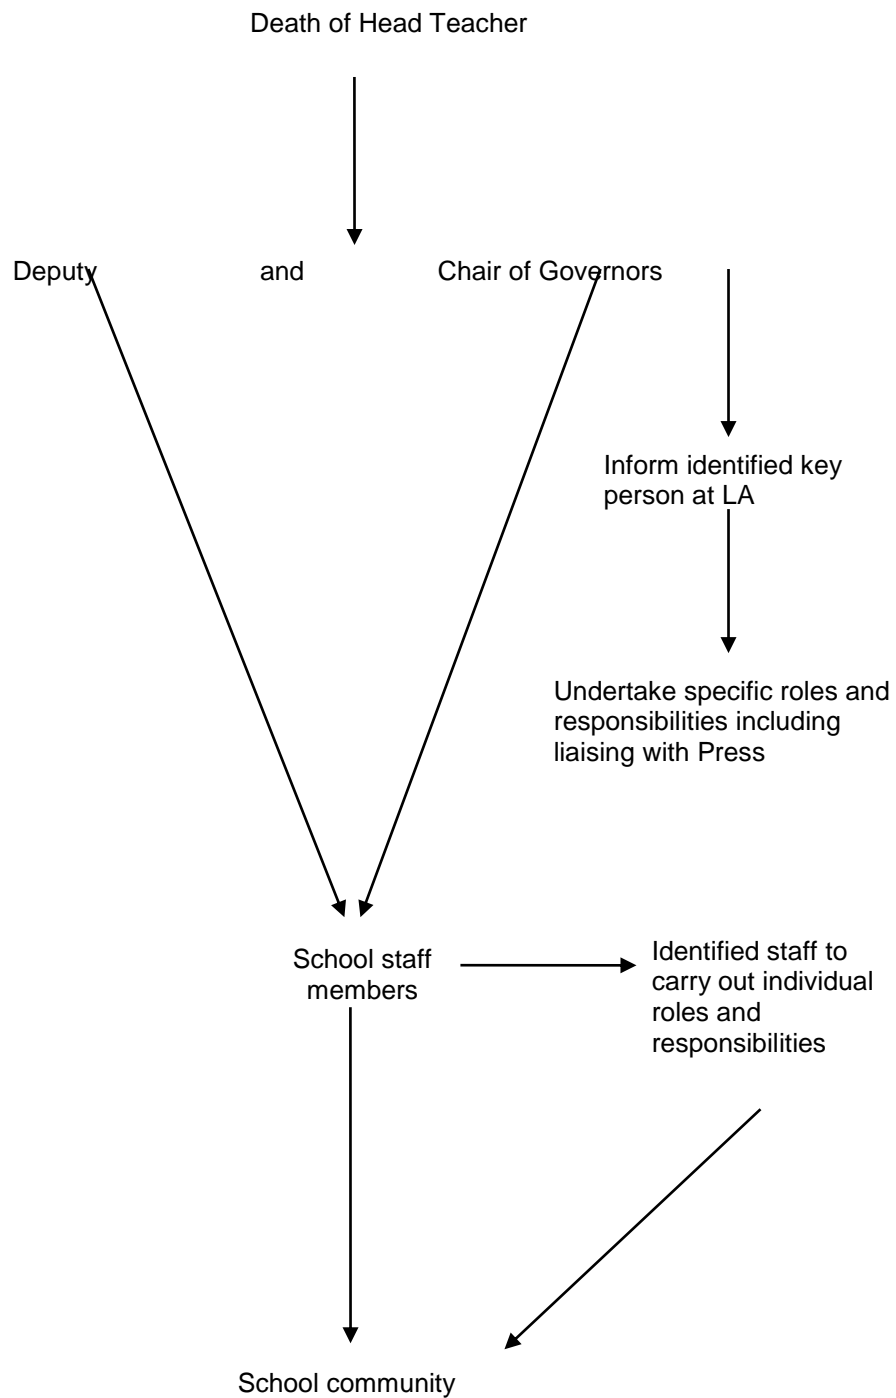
Death of Head Teacher

Deputy and Chair of Governors

Inform identified key person at LA

Undertake specific roles and responsibilities including liaising with Press

School staff members

Identified staff to carry out individual roles and responsibilities

School community